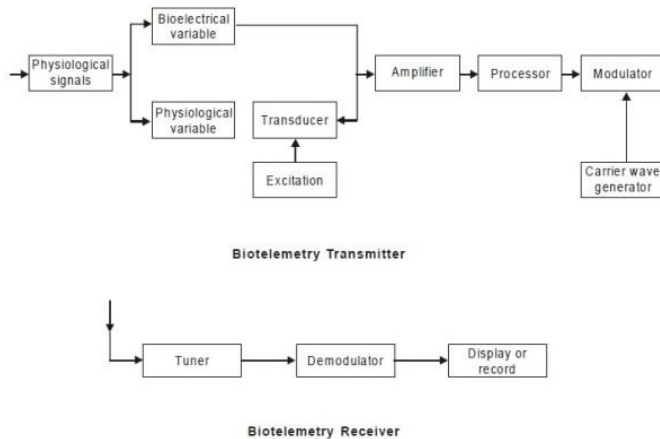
Physiological signals

Bioelectrical variable

Physiological variable

Transducer

Excitation

Amplifier

Processor

Modulator

Carrier wave generator

Biotelemetry Transmitter

Tuner

Demodulator

Display or record

Biotelemetry Receiver